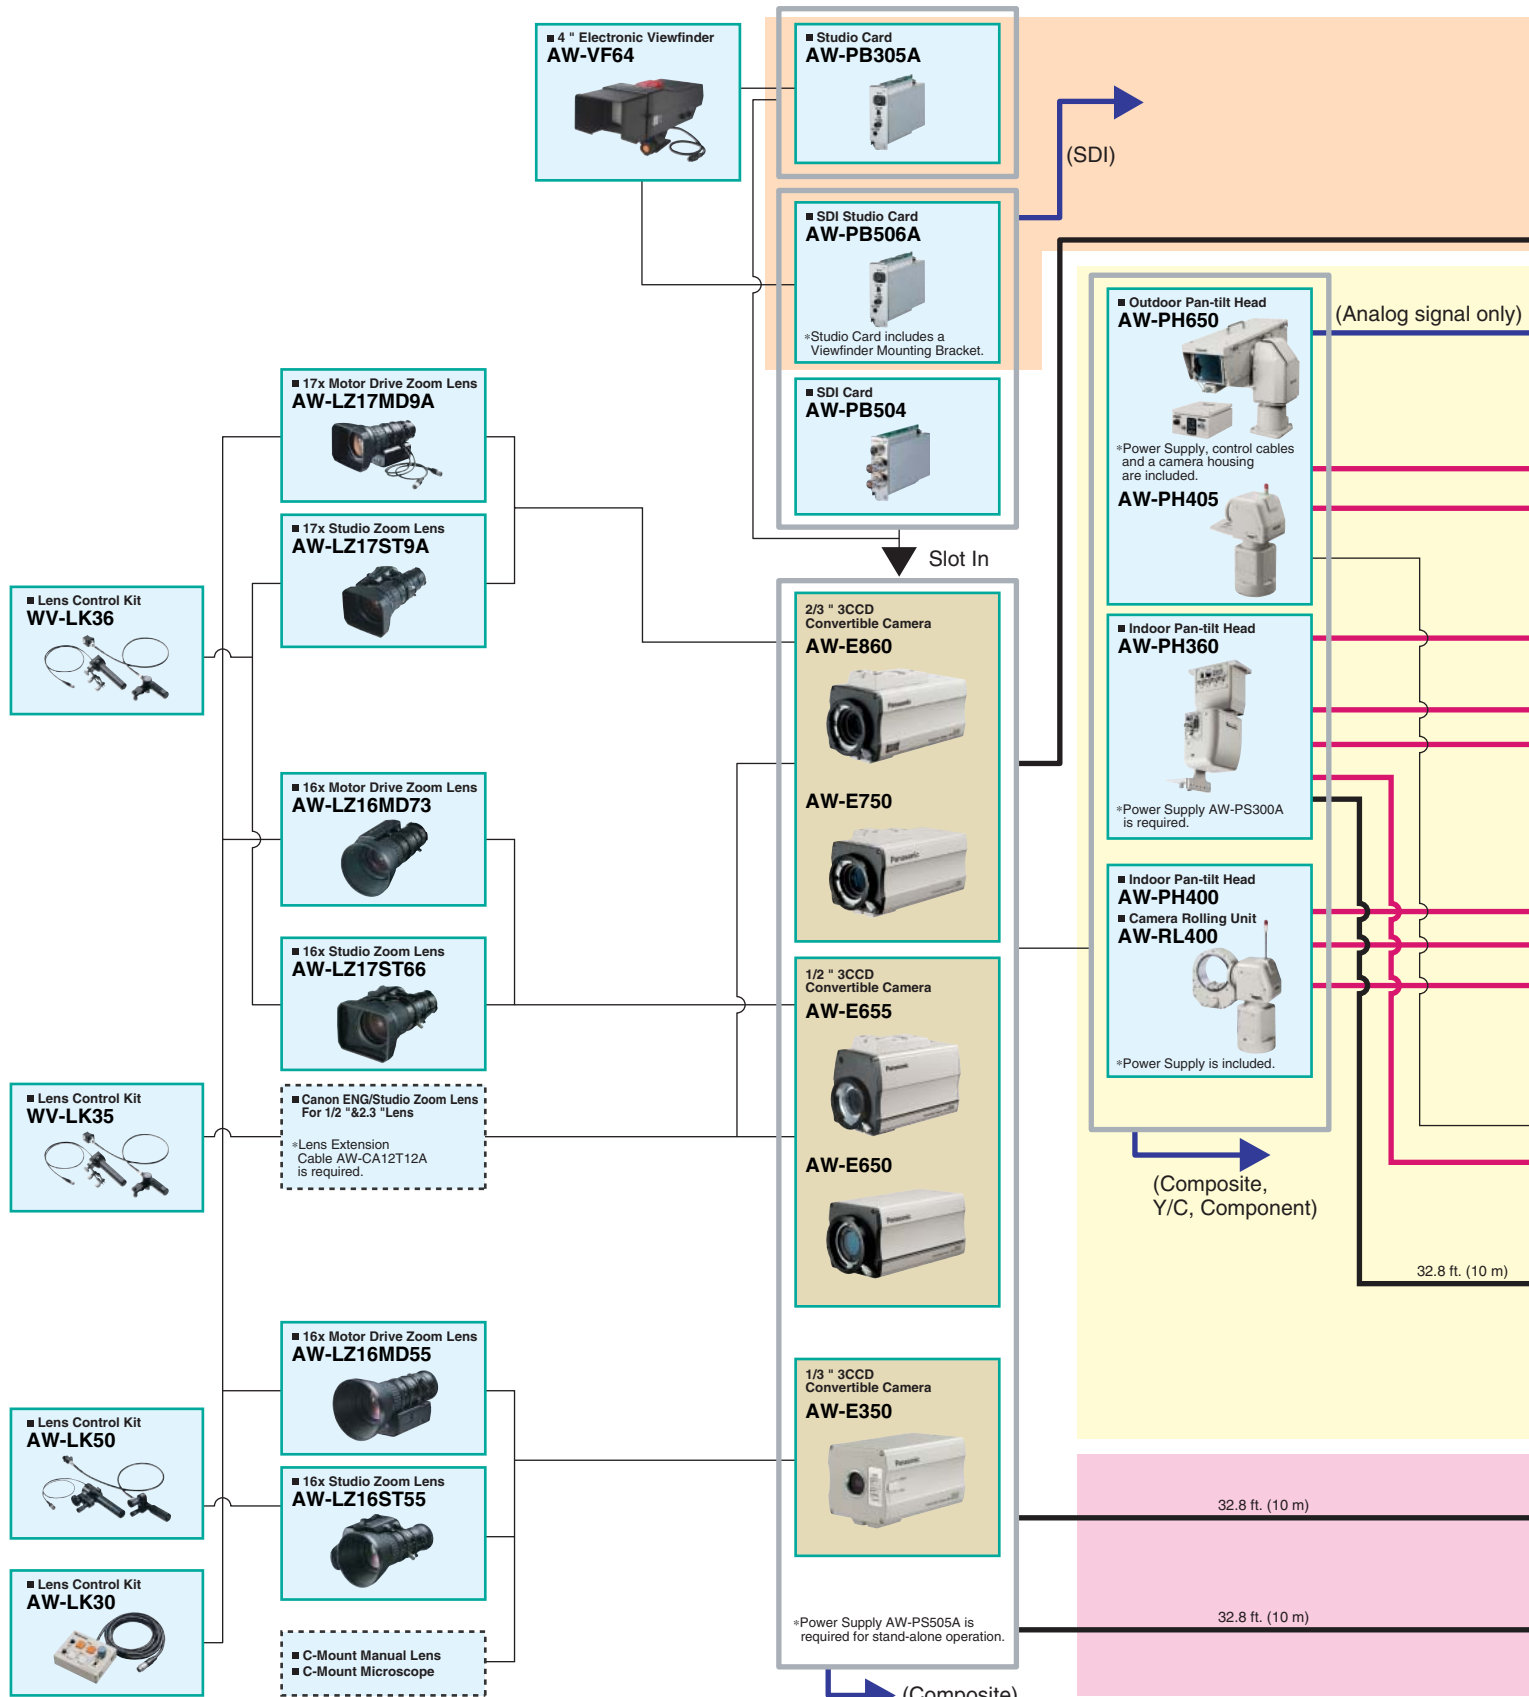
■ 4 " Electronic Viewfinder
AW-VF64

■ Studio Card
AW-PB305A

(SDI)

■ SDI Studio Card
AW-PB506A
*Studio Card includes a Viewfinder Mounting Bracket.

■ SDI Card
AW-PB504

Slot In

■ Outdoor Pan-tilt Head
AW-PH650
*Power Supply, control cables and a camera housing are included.
AW-PH405

(Analog signal only)

■ Indoor Pan-tilt Head
AW-PH360
*Power Supply AW-PS300A is required.

■ Indoor Pan-tilt Head
AW-PH400
■ Camera Rolling Unit
AW-RL400
*Power Supply is included.

(Composite, Y/C, Component)

32.8 ft. (10 m)

■ 17x Motor Drive Zoom Lens
AW-LZ17MD9A

■ 17x Studio Zoom Lens
AW-LZ17ST9A

■ Lens Control Kit
WV-LK36

2/3 " 3CCD
Convertible Camera
AW-E860

AW-E750

■ 16x Motor Drive Zoom Lens
AW-LZ16MD73

■ 16x Studio Zoom Lens
AW-LZ17ST66

1/2 " 3CCD
Convertible Camera
AW-E655

AW-E650

■ Lens Control Kit
WV-LK35

■ Canon ENG/Studio Zoom Lens
For 1/2 "&2.3 "Lens
*Lens Extension Cable AW-CA12T12A is required.

■ 16x Motor Drive Zoom Lens
AW-LZ16MD55

■ 16x Studio Zoom Lens
AW-LZ16ST55

1/3 " 3CCD
Convertible Camera
AW-E350

■ Lens Control Kit
AW-LK50

■ Lens Control Kit
AW-LK30

■ C-Mount Manual Lens
■ C-Mount Microscope

*Power Supply AW-PS505A is required for stand-alone operation.

32.8 ft. (10 m)

32.8 ft. (10 m)

(Composite)